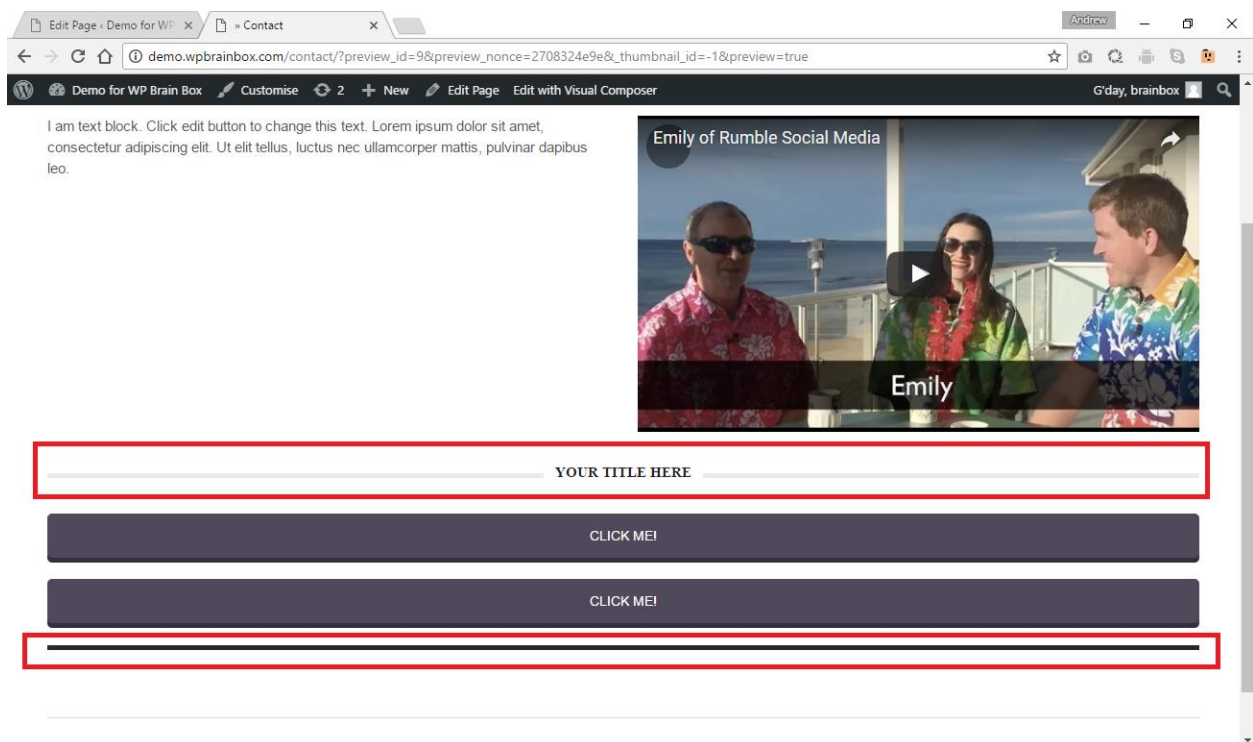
Edit Page ‹ Demo for WP ×
» Contact ×
Andrew
demo.wpbrainbox.com/contact/?preview_id=9&preview_nonce=2708324e9e&_thumbnail_id=-1&preview=true
Demo for WP Brain Box Customise 2 New Edit Page Edit with Visual Composer
G'day, brainbox

I am text block. Click edit button to change this text. Lorem ipsum dolor sit amet, consectetur adipiscing elit. Ut elit tellus, luctus nec ullamcorper mattis, pulvinar dapibus leo.

Emily of Rumble Social Media
Emily

YOUR TITLE HERE

CLICK ME!

CLICK ME!